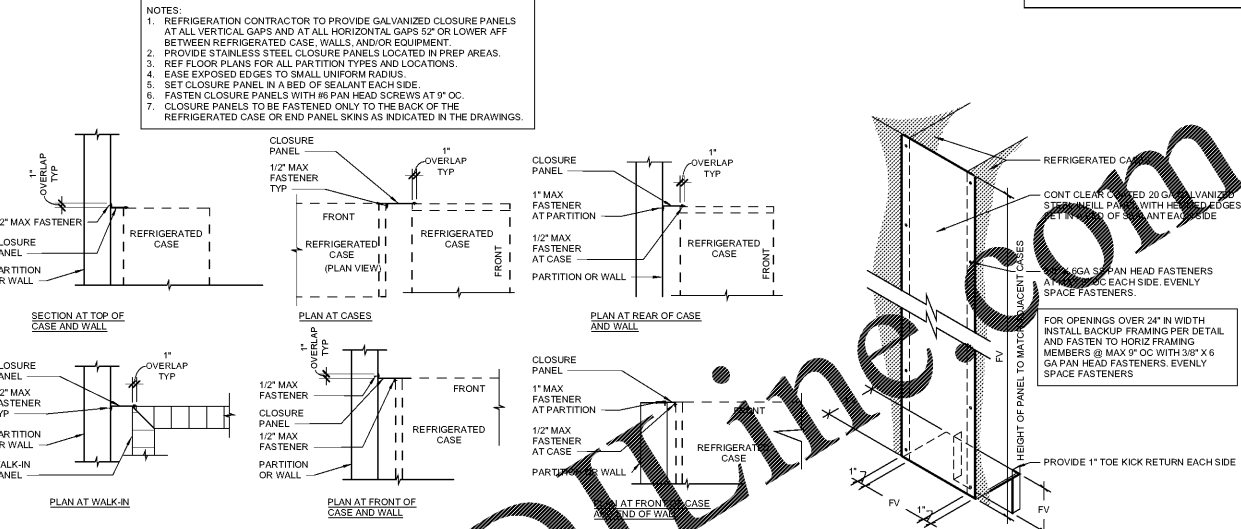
NOTES:
1. REFRIGERATION CONTRACTOR TO PROVIDE GALVANIZED CLOSURE PANELS AT ALL VERTICAL GAPS AND AT ALL HORIZONTAL GAPS 52" OR LOWER AFF BETWEEN REFRIGERATED CASE, WALLS, AND/OR EQUIPMENT.
2. PROVIDE STAINLESS STEEL CLOSURE PANELS LOCATED IN PREP AREAS.
3. REF FLOOR PLANS FOR ALL PARTITION TYPES AND LOCATIONS.
4. EASE EXPOSED EDGES TO SMALL UNIFORM RADIUS.
5. SET CLOSURE PANEL IN A BED OF SEALANT EACH SIDE.
6. FASTEN CLOSURE PANELS WITH #6 PAN HEAD SCREWS AT 9" OC.
7. CLOSURE PANELS TO BE FASTENED ONLY TO THE BACK OF THE REFRIGERATED CASE OR END PANEL SKINS AS INDICATED IN THE DRAWINGS.

1" OVERLAP TYP
/2" MAX FASTENER
LOSURE ANEL
ARTITION R WALL
REFRIGERATED CASE
SECTION AT TOP OF CASE AND WALL

CLOSURE PANEL
1/2" MAX FASTENER TYP
1" OVERLAP TYP
FRONT
REFRIGERATED CASE (PLAN VIEW)
REFRIGERATED CASE
FRONT
PLAN AT CASES

CLOSURE PANEL
1" OVERLAP TYP
1" MAX FASTENER AT PARTITION
1/2" MAX FASTENER AT CASE
PARTITION OR WALL
REFRIGERATED CASE
FRONT
PLAN AT REAR OF CASE AND WALL

LOSURE ANEL
1" OVERLAP TYP
/2" MAX ASTENER YP
ARTITION R WALL
ALK-IN ANEL
PLAN AT WALK-IN

1" OVERLAP TYP
1/2" MAX FASTENER
CLOSURE PANEL
1/2" MAX FASTENER
PARTITION OR WALL
FRONT
REFRIGERATED CASE
PLAN AT FRONT OF CASE AND WALL

CLOSURE PANEL
1" MAX FASTENER AT PARTITION
1/2" MAX FASTENER AT CASE
PARTITION OR WALL
FRONT
REFRIGERATED CASE
PLAN AT FRONT OF CASE AND END OF WALL

REFRIGERATED CASE
CONT CLEAR COATED 20 GA GALVANIZED STEEL INFILL PANEL WITH HEMMED EDGES SET IN BED OF SEALANT EACH SIDE
3/8" X 6GA SS PAN HEAD FASTENERS AT MAX 9" OC EACH SIDE. EVENLY SPACE FASTENERS.
FOR OPENINGS OVER 24" IN WIDTH INSTALL BACKUP FRAMING PER DETAIL AND FASTEN TO HORIZ FRAMING MEMBERS @ MAX 9" OC WITH 3/8" X 6 GA PAN HEAD FASTENERS. EVENLY SPACE FASTENERS
HEIGHT OF PANEL TO MATCH ADJACENT CASES
FV
PROVIDE 1" TOE KICK RETURN EACH SIDE
1"
FV
1"
FV